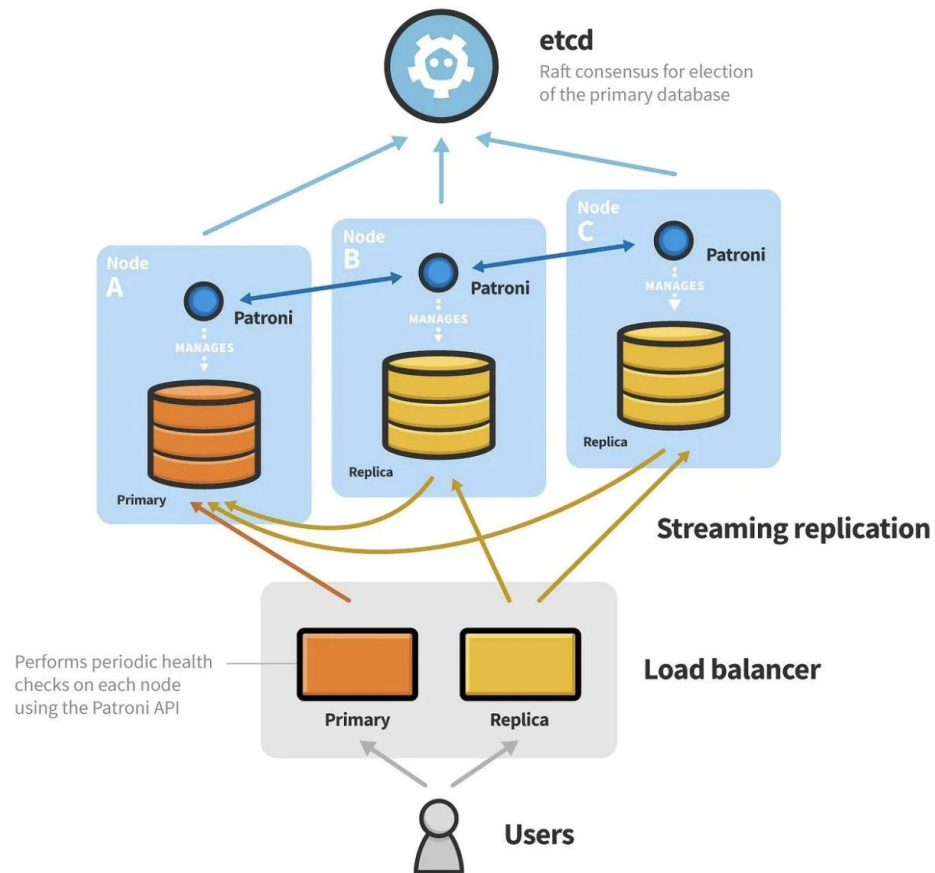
etcd
Raft consensus for election of the primary database

Node A
Patroni
MANAGES
Primary

Node B
Patroni
MANAGES
Replica

Node C
Patroni
MANAGES
Replica

Streaming replication

Performs periodic health checks on each node using the Patroni API

Primary
Replica

Load balancer

Users